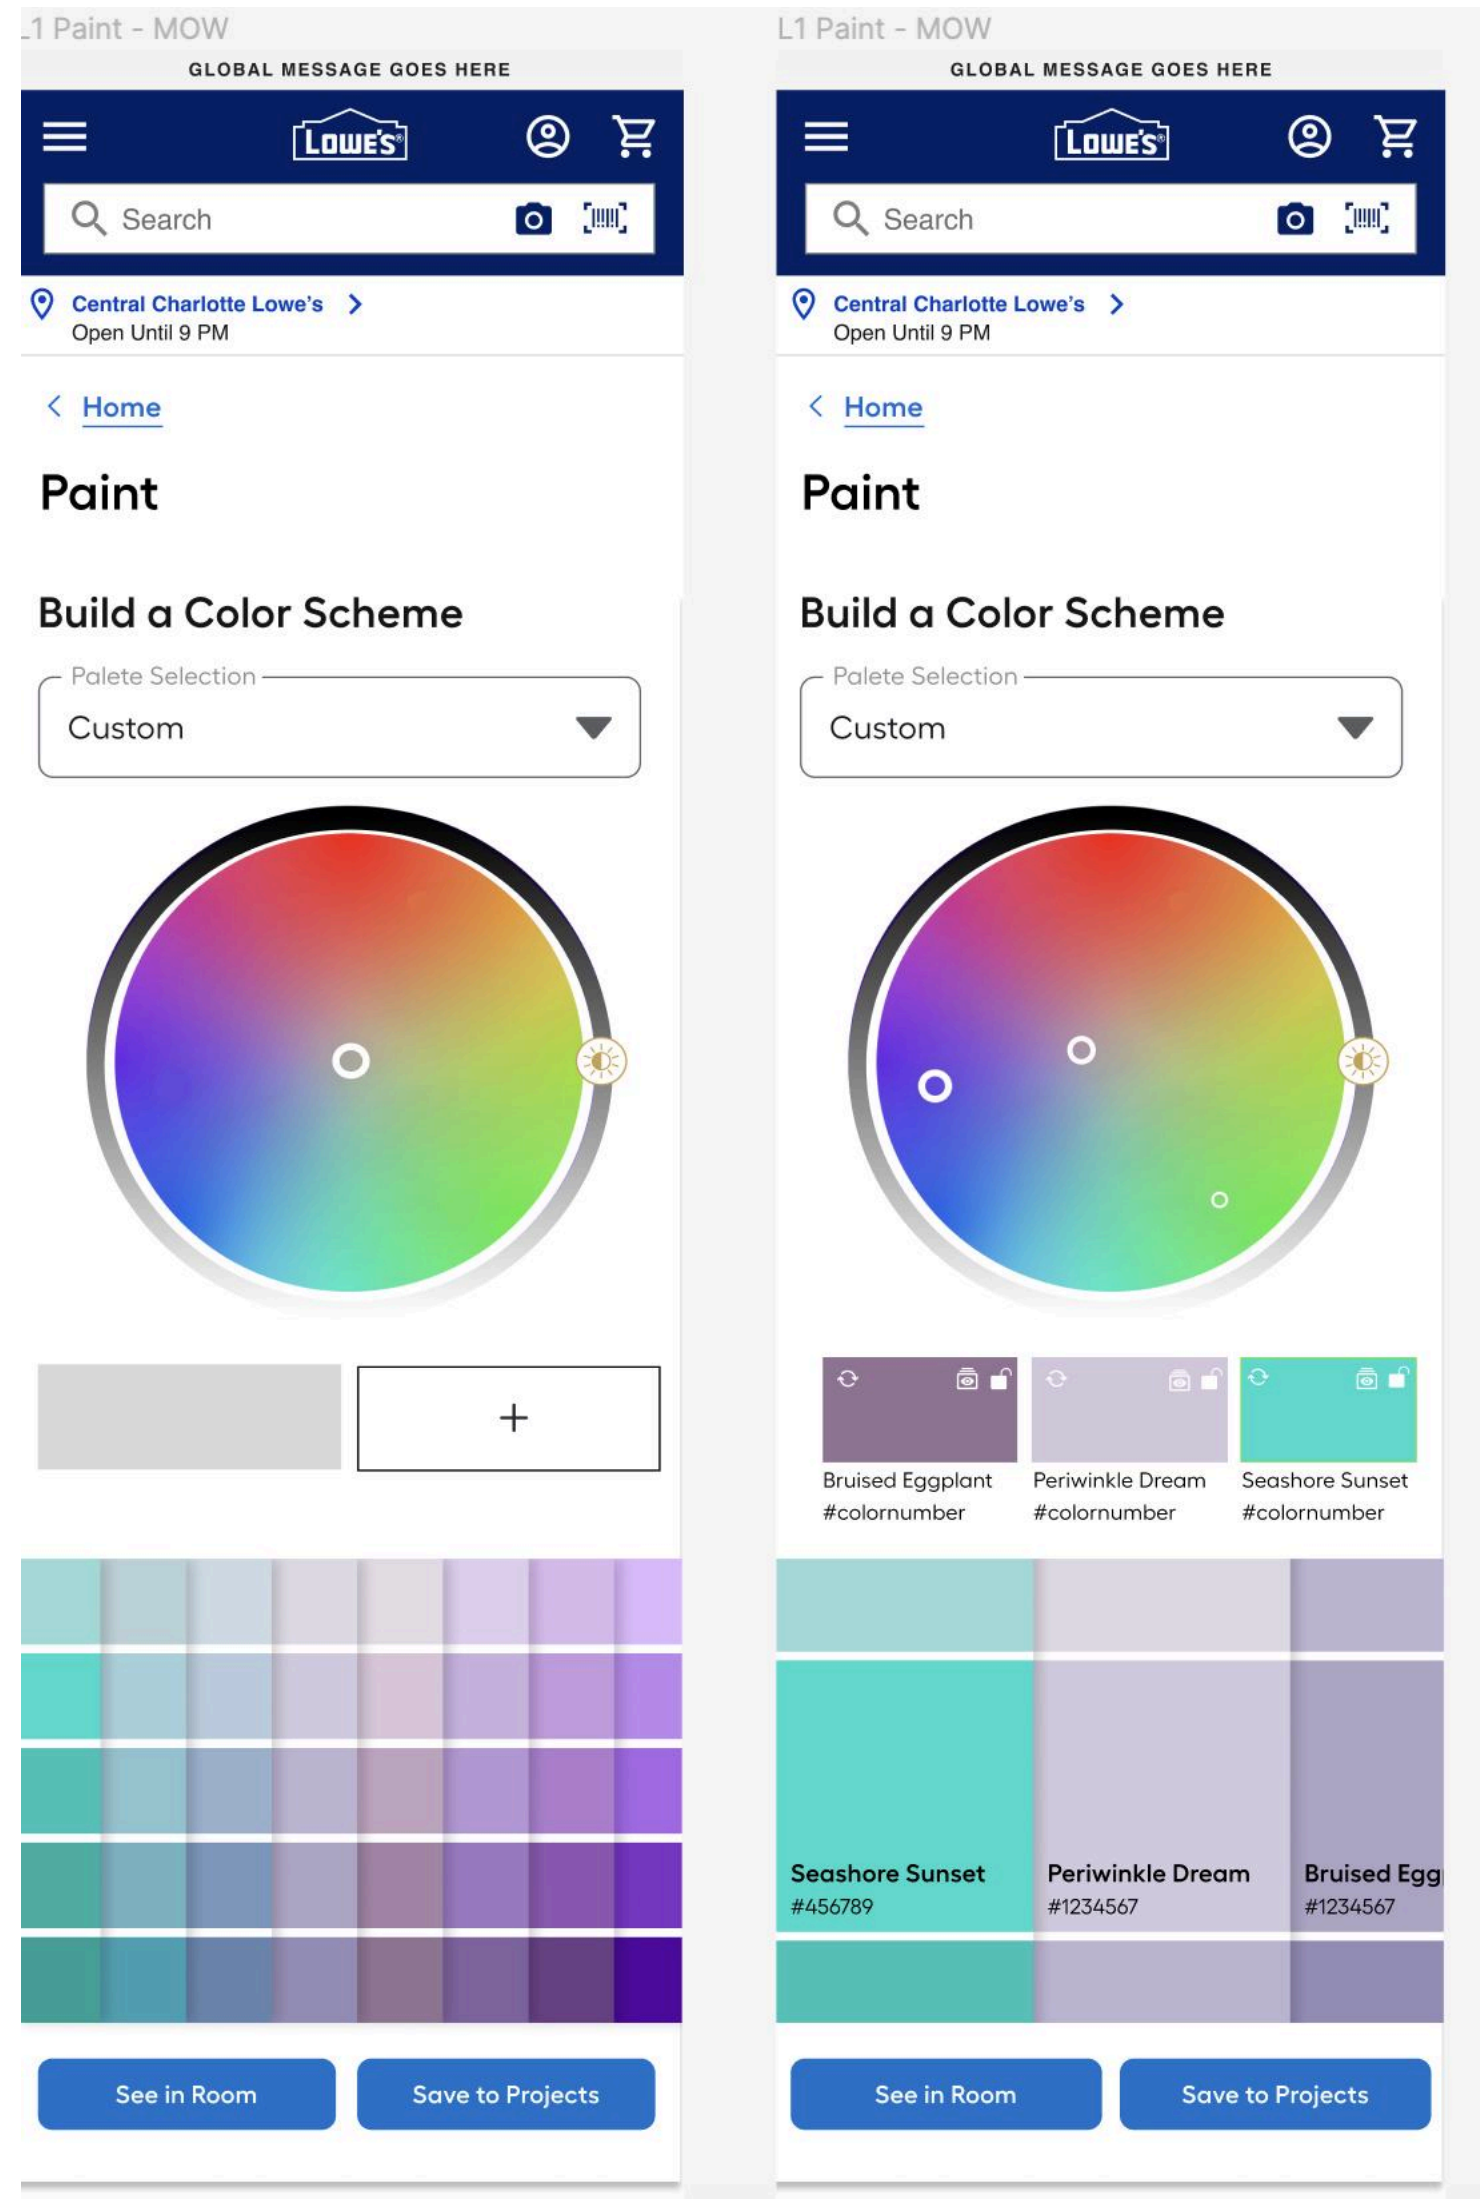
.1 Paint - MOW

GLOBAL MESSAGE GOES HERE

LOWE'S

Search

Central Charlotte Lowe's >
Open Until 9 PM

< Home

Paint

Build a Color Scheme

Palete Selection
Custom

+

See in Room

Save to Projects

L1 Paint - MOW

GLOBAL MESSAGE GOES HERE

LOWE'S

Search

Central Charlotte Lowe's >
Open Until 9 PM

< Home

Paint

Build a Color Scheme

Palete Selection
Custom

Bruised Eggplant
#colornumber

Periwinkle Dream
#colornumber

Seashore Sunset
#colornumber

Seashore Sunset
#456789

Periwinkle Dream
#1234567

Bruised Egg
#1234567

See in Room

Save to Projects